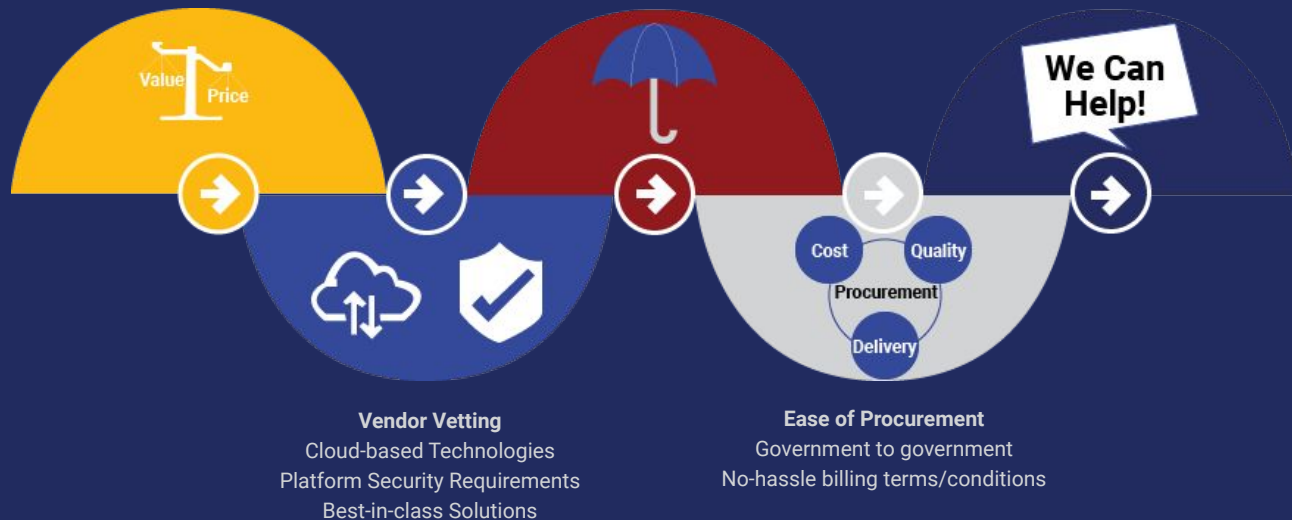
Value
Price

We Can Help!

Cost
Quality
Procurement
Delivery

Vendor Vetting
Cloud-based Technologies
Platform Security Requirements
Best-in-class Solutions

Ease of Procurement
Government to government
No-hassle billing terms/conditions